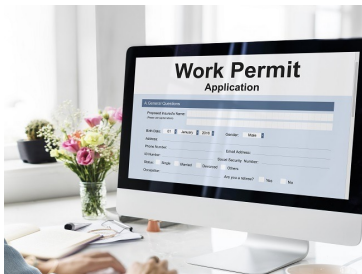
Work Permit
Application

A. General Questions

Proposed Worker's Name

Birth Date 27 January 2018 Gender Male

Address

Phone Number Email Address

ID Number Social Security Number

Status Single Married Divorced Others

Occupation Are you a retiree? Yes No